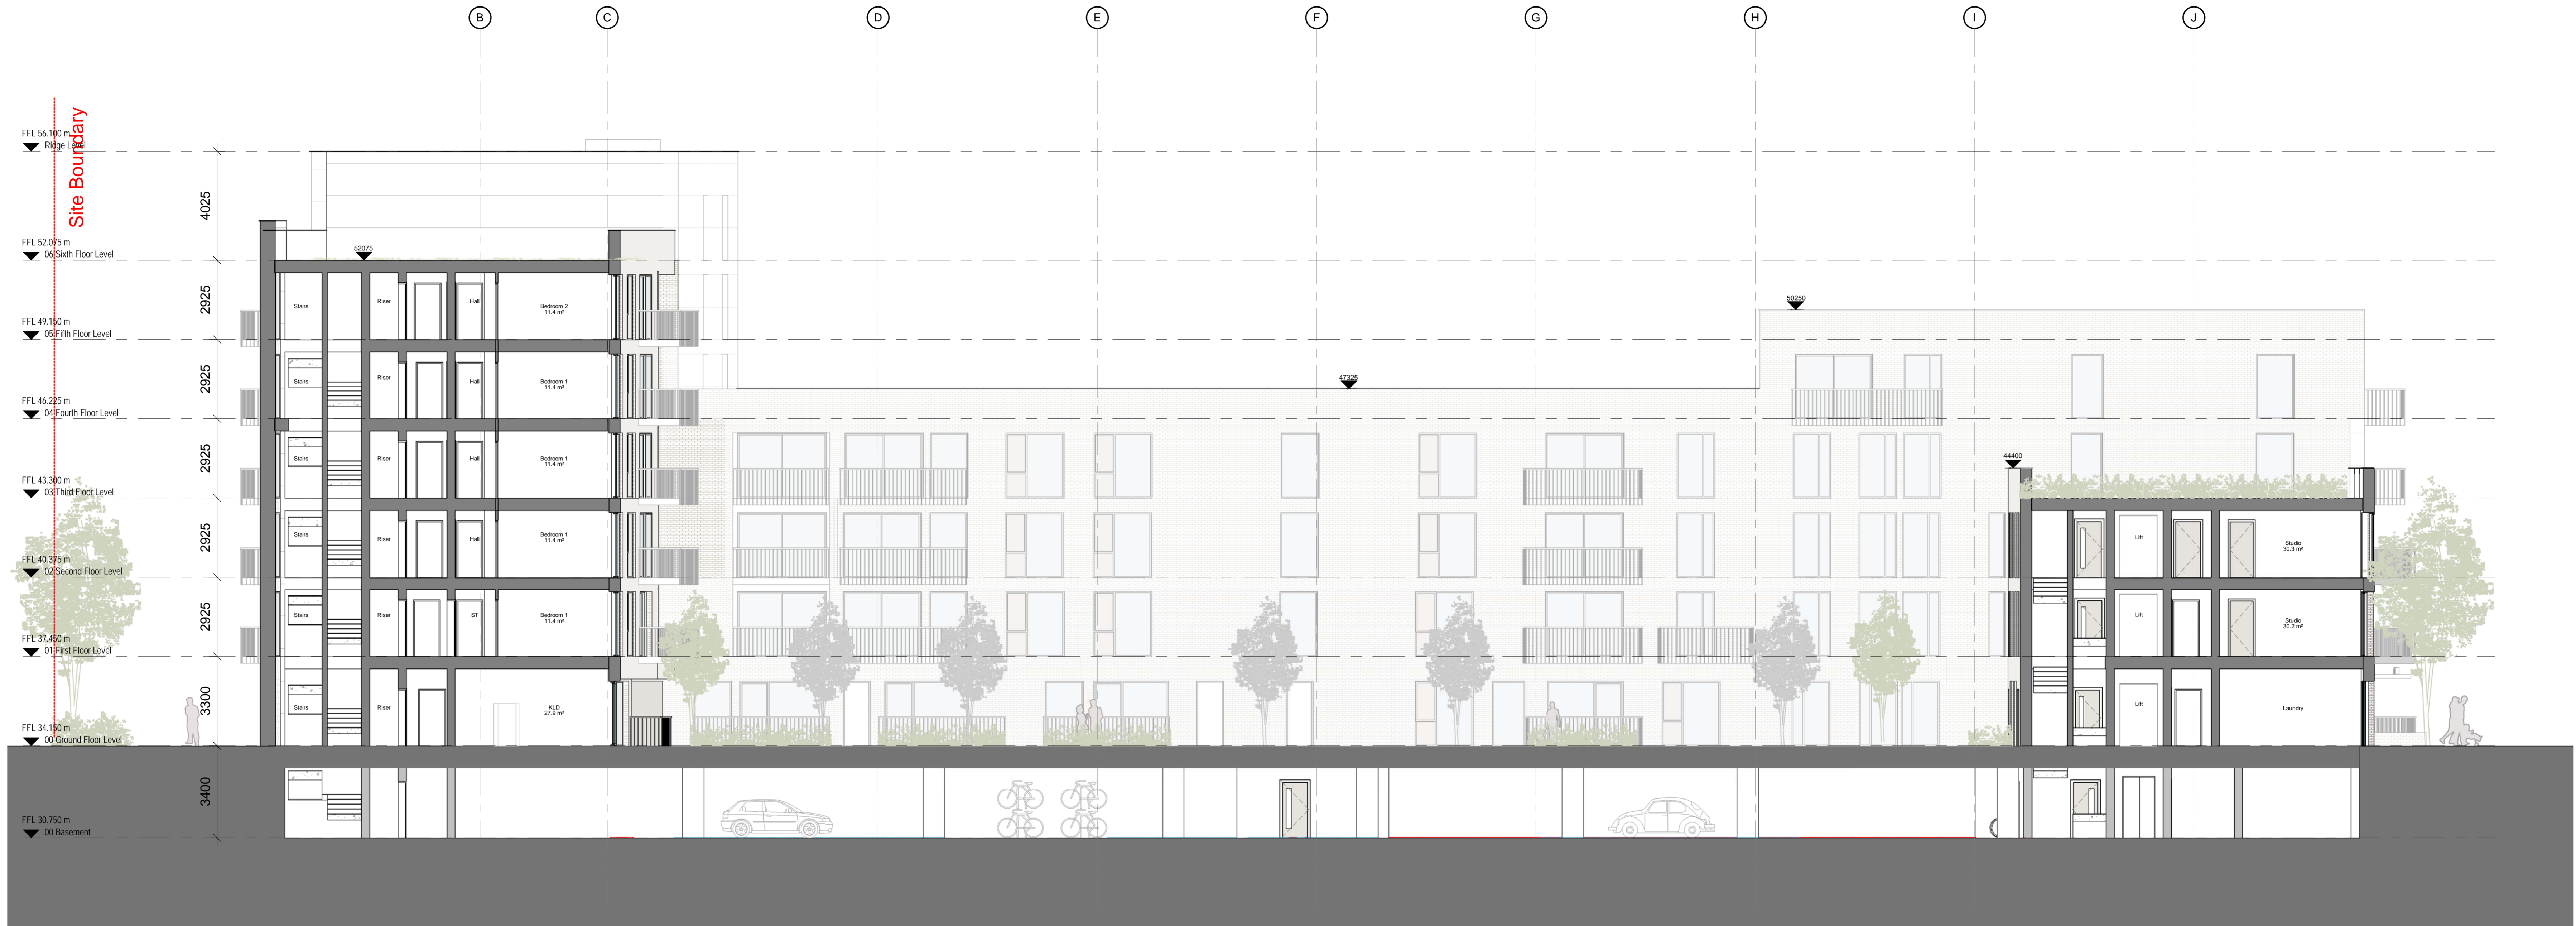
B C D E F G H I J

Site Boundary

FFL 56.100 m
Ridge Level

FFL 52.075 m
06 Sixth Floor Level

FFL 49.150 m
05 Fifth Floor Level

FFL 46.225 m
04 Fourth Floor Level

FFL 43.300 m
03 Third Floor Level

FFL 40.375 m
02 Second Floor Level

FFL 37.450 m
01 First Floor Level

FFL 34.150 m
00 Ground Floor Level

FFL 30.750 m
00 Basement

4025
2925
2925
2925
2925
2925
3300
3400

52075
47325
50250
44400

Stairs
Riser
Hall
Bedroom 2
11.4 m²

Stairs
Riser
Hall
Bedroom 1
11.4 m²

Stairs
Riser
Hall
Bedroom 1
11.4 m²

Stairs
Riser
Hall
Bedroom 1
11.4 m²

Stairs
Riser
ST
Bedroom 1
11.4 m²

Stairs
Riser
KLD
27.9 m²

Lift
Studio
30.3 m²

Lift
Studio
30.2 m²

Lift
Laundry